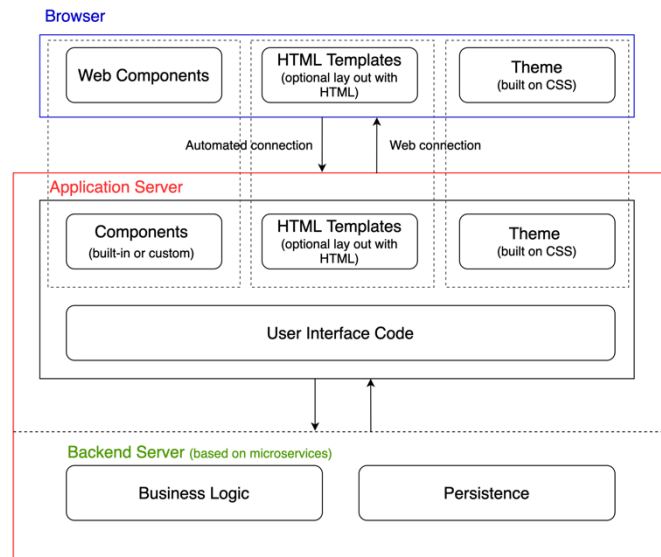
Browser

Web Components

HTML Templates
(optional lay out with HTML)

Theme
(built on CSS)

Automated connection

Web connection

Application Server

Components
(built-in or custom)

HTML Templates
(optional lay out with HTML)

Theme
(built on CSS)

User Interface Code

Backend Server (based on microservices)

Business Logic

Persistence